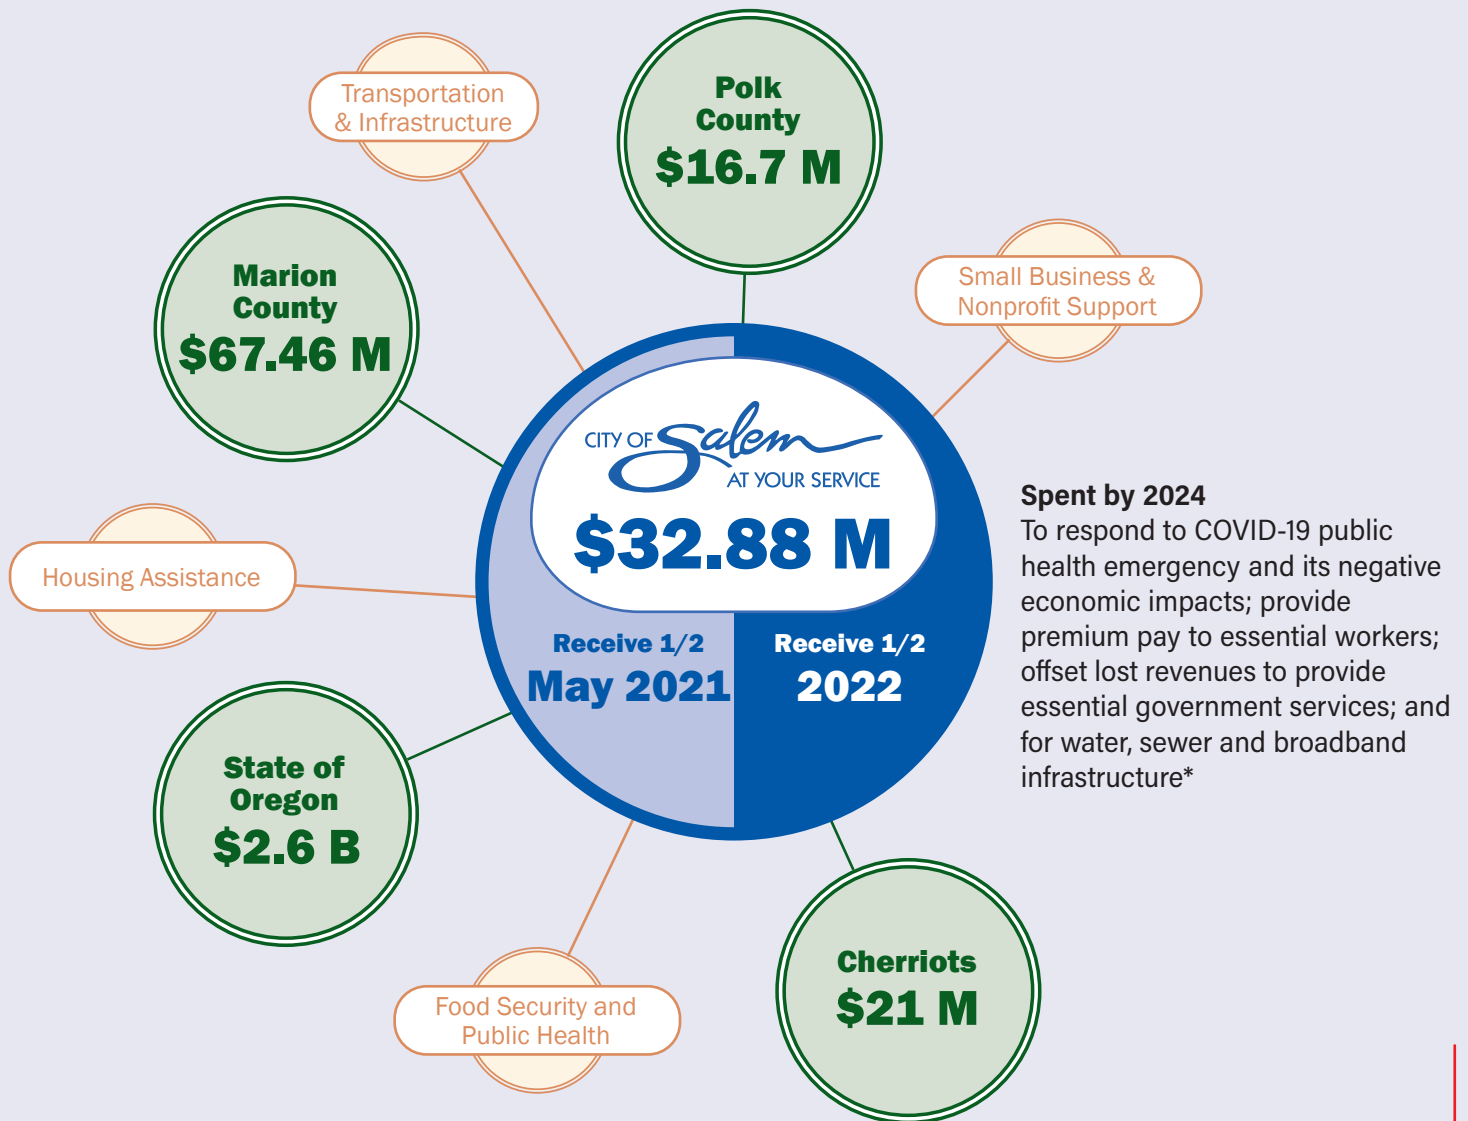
Transportation & Infrastructure

Polk County
$16.7 M

Marion County
$67.46 M

Small Business & Nonprofit Support

CITY OF Salem
AT YOUR SERVICE
$32.88 M

Housing Assistance

Receive 1/2
May 2021

Receive 1/2
2022

Spent by 2024
To respond to COVID-19 public health emergency and its negative economic impacts; provide premium pay to essential workers; offset lost revenues to provide essential government services; and for water, sewer and broadband infrastructure*

State of Oregon
$2.6 B

Food Security and Public Health

Cherriots
$21 M